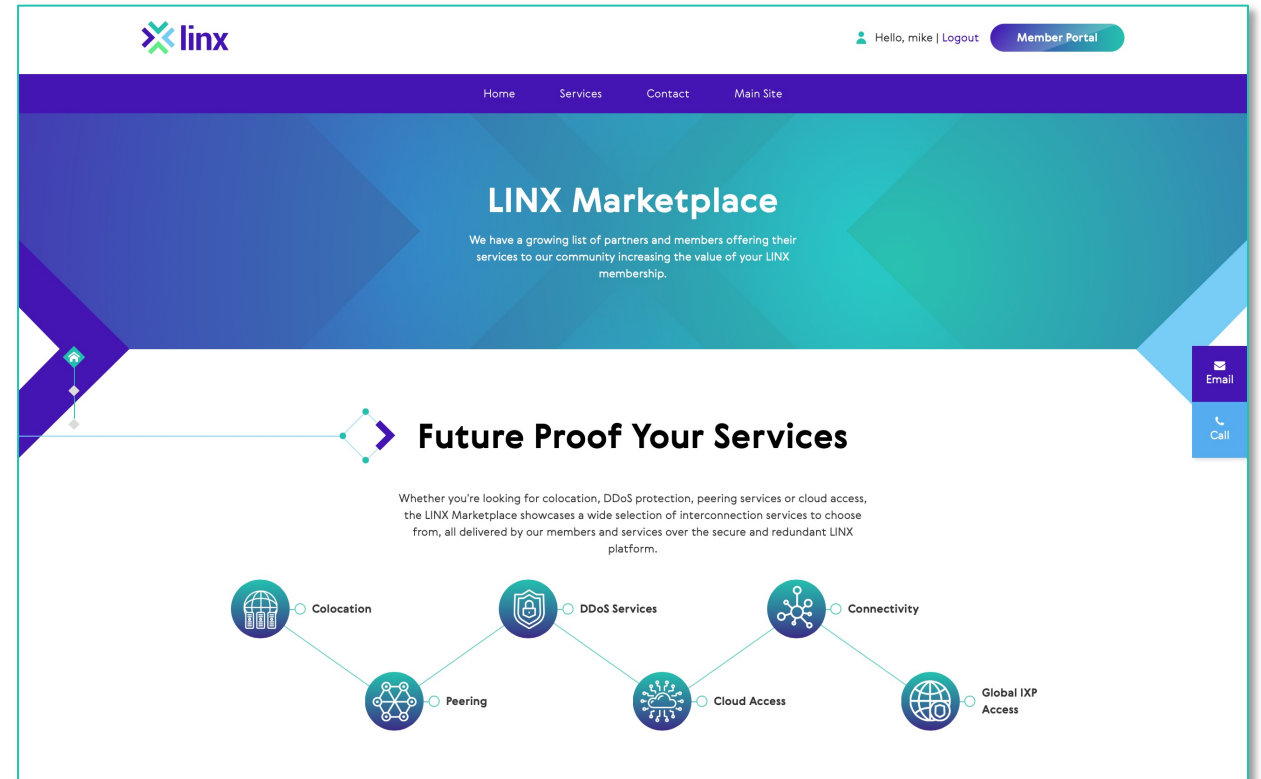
linx

Hello, mike | Logout Member Portal

Home Services Contact Main Site

LINX Marketplace

We have a growing list of partners and members offering their services to our community increasing the value of your LINX membership.

Email

Call

Future Proof Your Services

Whether you're looking for colocation, DDoS protection, peering services or cloud access, the LINX Marketplace showcases a wide selection of interconnection services to choose from, all delivered by our members and services over the secure and redundant LINX platform.

Colocation

Peering

DDoS Services

Cloud Access

Connectivity

Global IXP Access